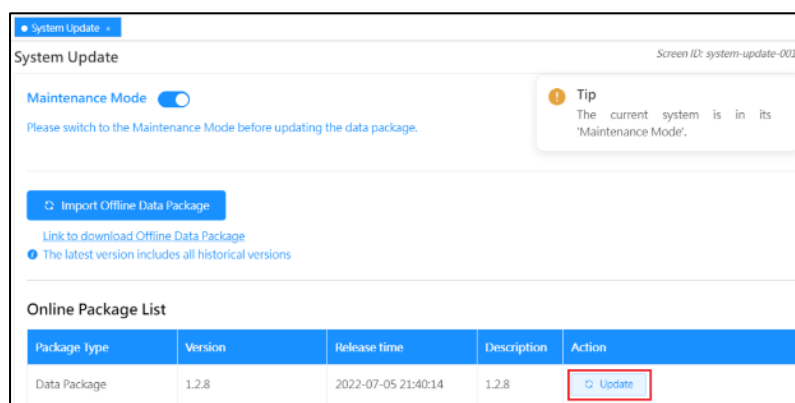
System Update ×

System Update

Screen ID: system-update-001

Maintenance Mode

Please switch to the Maintenance Mode before updating the data package.

Tip
The current system is in its 'Maintenance Mode'.

Import Offline Data Package

Link to download Offline Data Package

The latest version includes all historical versions

Online Package List

| Package Type | Version | Release time | Description | Action |
|---|---|---|---|---|
| Data Package | 1.2.8 | 2022-07-05 21:40:14 | 1.2.8 | Update |